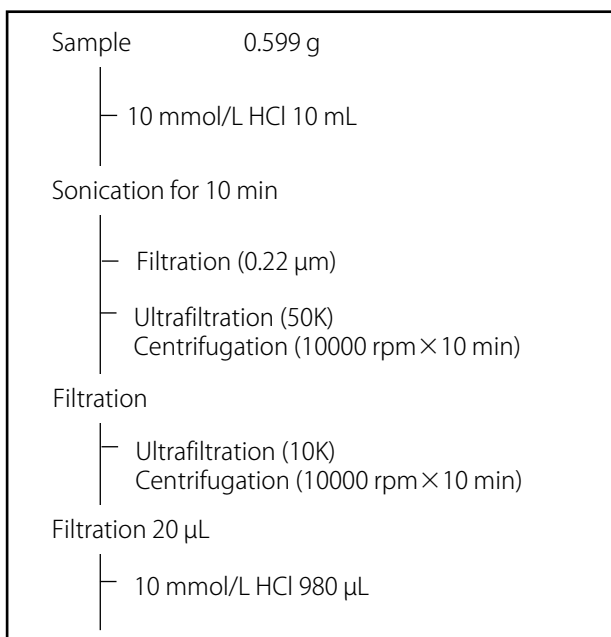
Sample 0.599 g

10 mmol/L HCl 10 mL

Sonication for 10 min

Filtration (0.22 μm)

Ultrafiltration (50K)
Centrifugation (10000 rpm × 10 min)

Filtration

Ultrafiltration (10K)
Centrifugation (10000 rpm × 10 min)

Filtration 20 μL

10 mmol/L HCl 980 μL